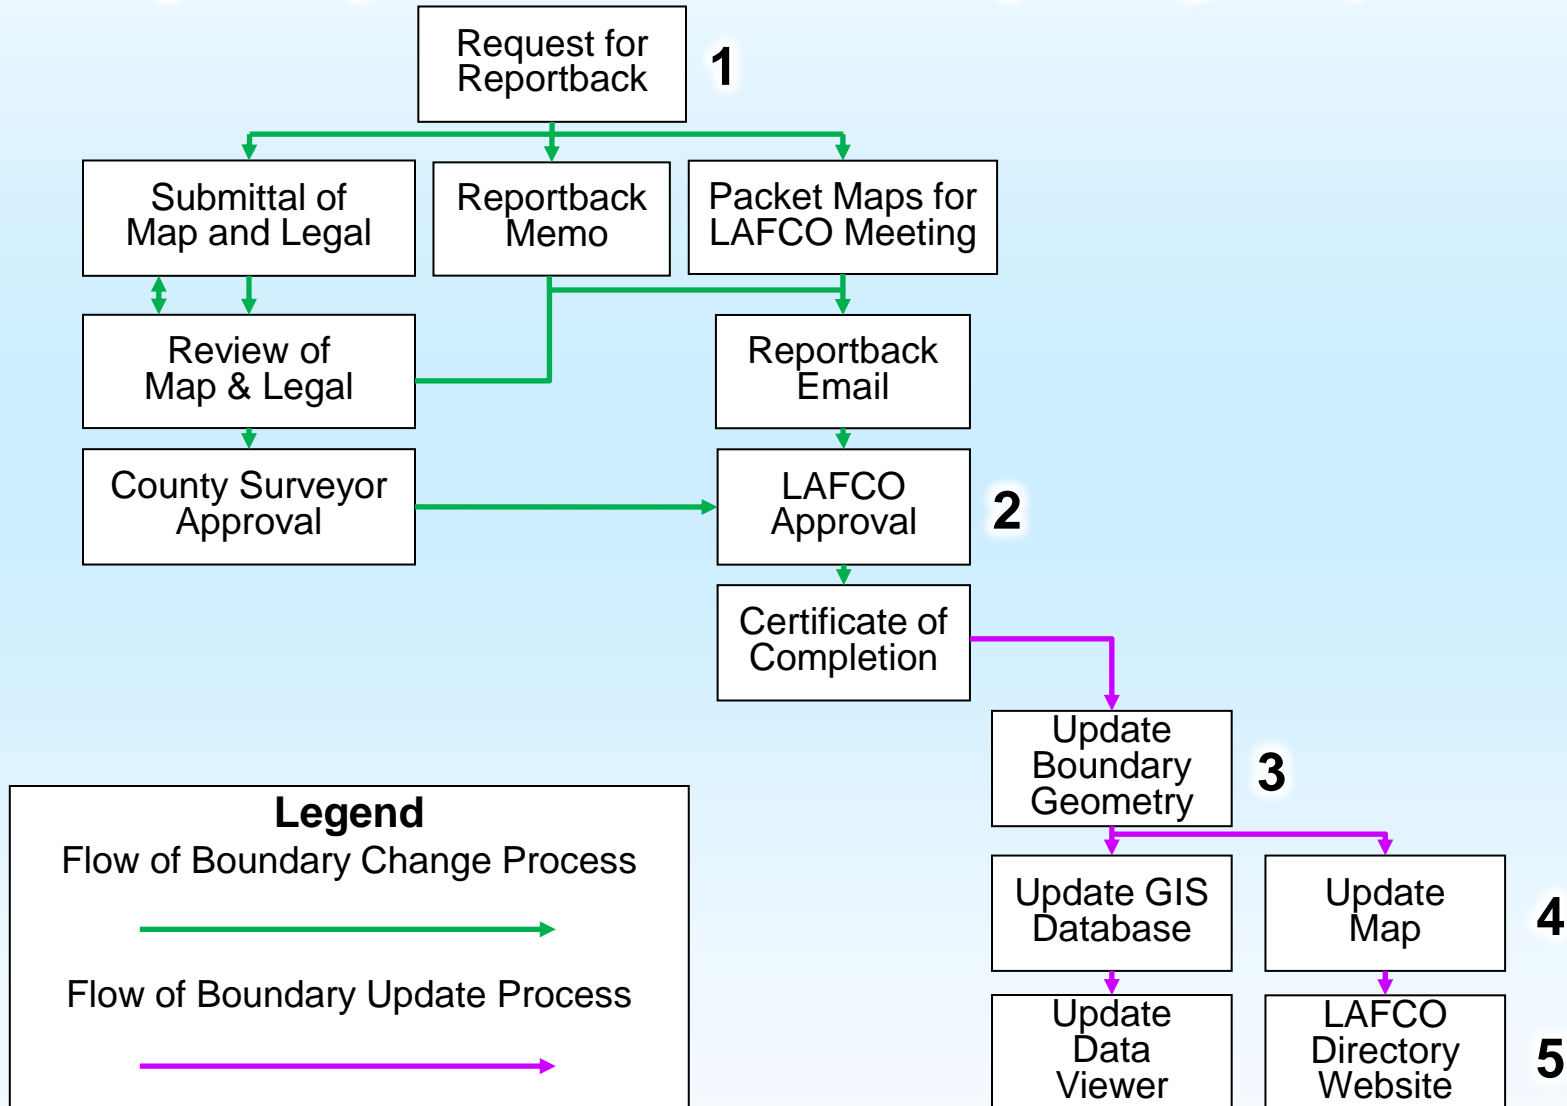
Request for Reportback

1

Submittal of Map and Legal

Reportback Memo

Packet Maps for LAFCO Meeting

Review of Map & Legal

Reportback Email

County Surveyor Approval

LAFCO Approval

2

Certificate of Completion

Update Boundary Geometry

3

Update GIS Database

Update Map

4

Update Data Viewer

LAFCO Directory Website

5

Legend
Flow of Boundary Change Process

Flow of Boundary Update Process